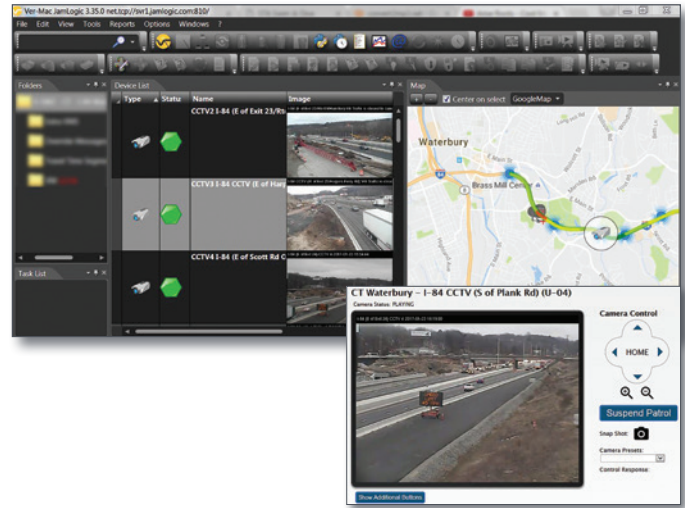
Ver-Mac JamLogic 3.35.0 net.tcp://svr1.jamlogic.com:810/

File Edit View Tools Reports Options Windows ?

Folders

Task List

Device List

| Type | Statu | Name | Image |
|---|---|---|---|
| | | CCTV2 I-84 (E of Exit 23/R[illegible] | |
| | | CCTV3 I-84 CCTV (E of Har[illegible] | |
| | | CCTV4 I-84 (E of Scott Rd C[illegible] | |

Map

Center on select GoogleMap

Waterbury

Brass Mill Center

CT Waterbury – I-84 CCTV (S of Plank Rd) (U-04)

Camera Status: PLAYING

Camera Control

HOME

Suspend Patrol

Snap Shot:

Camera Presets:

Control Response:

Show Additional Buttons